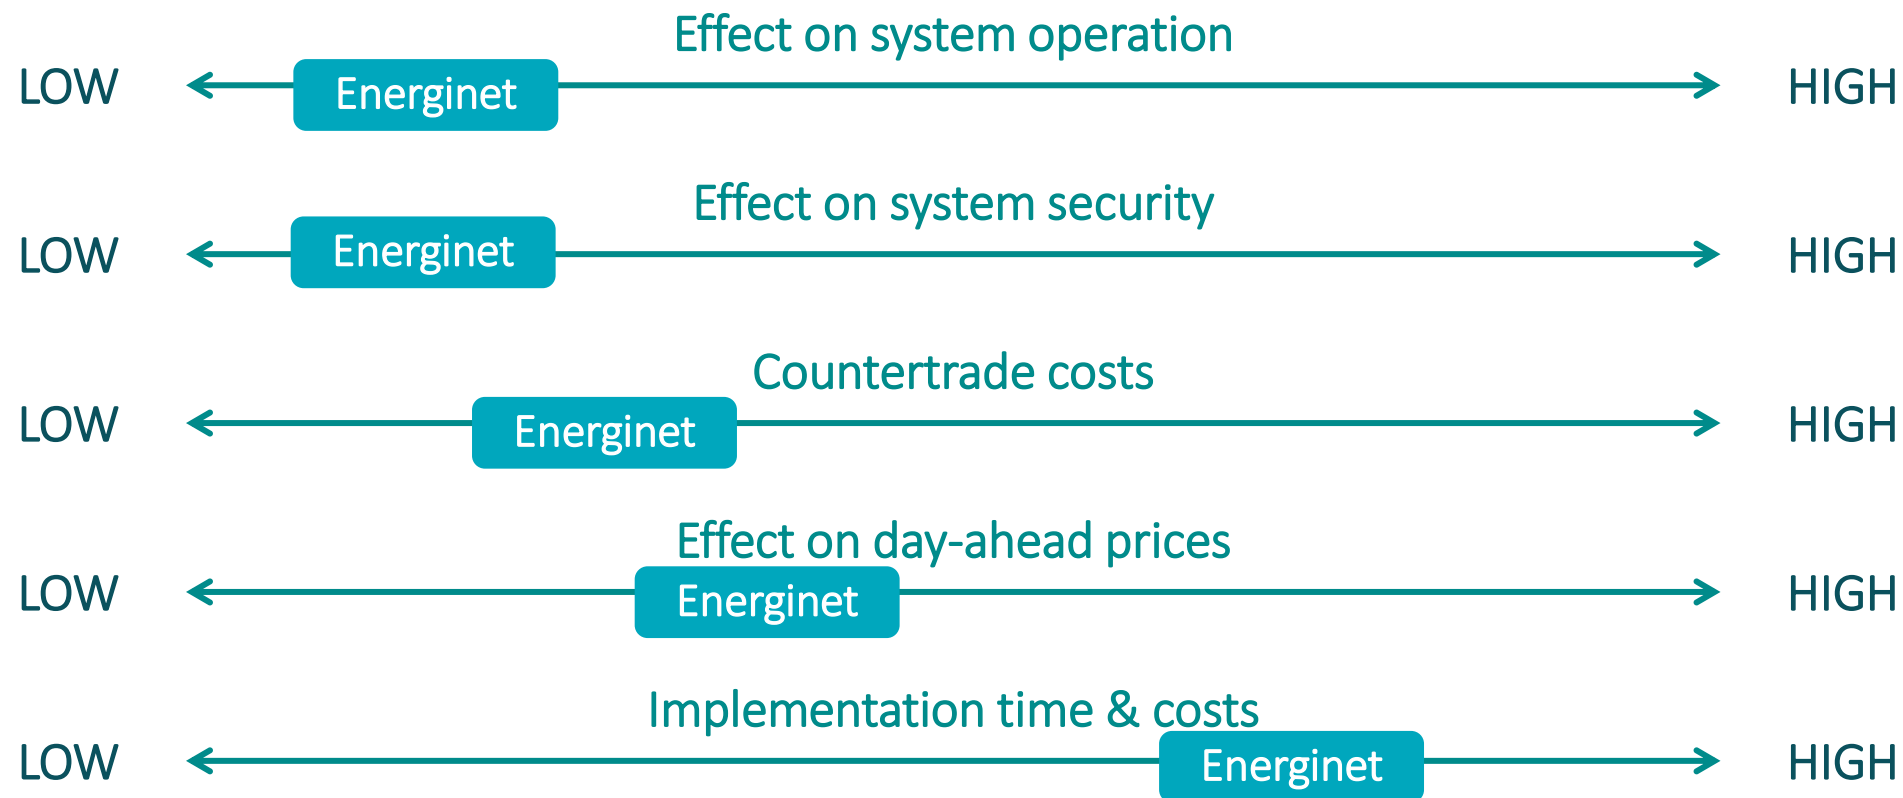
Effect on system operation

LOW Energinet HIGH

Effect on system security

LOW Energinet HIGH

Countertrade costs

LOW Energinet HIGH

Effect on day-ahead prices

LOW Energinet HIGH

Implementation time & costs

LOW Energinet HIGH